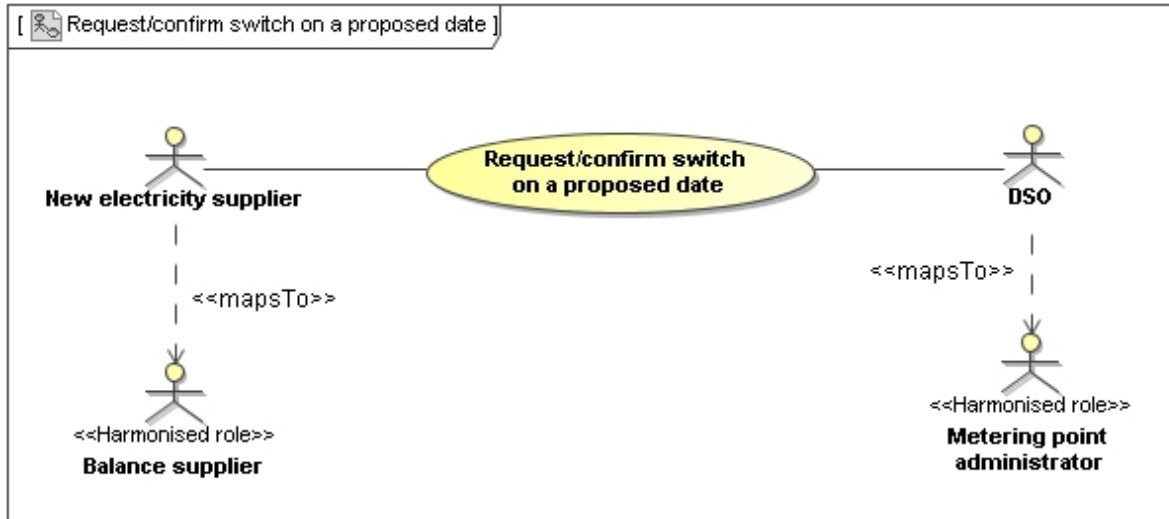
[ Request/confirm switch on a proposed date ]

New electricity supplier

Request/confirm switch on a proposed date

DSO

<<mapsTo>>

<<mapsTo>>

<<Harmonised role>>
Balance supplier

<<Harmonised role>>
Metering point administrator